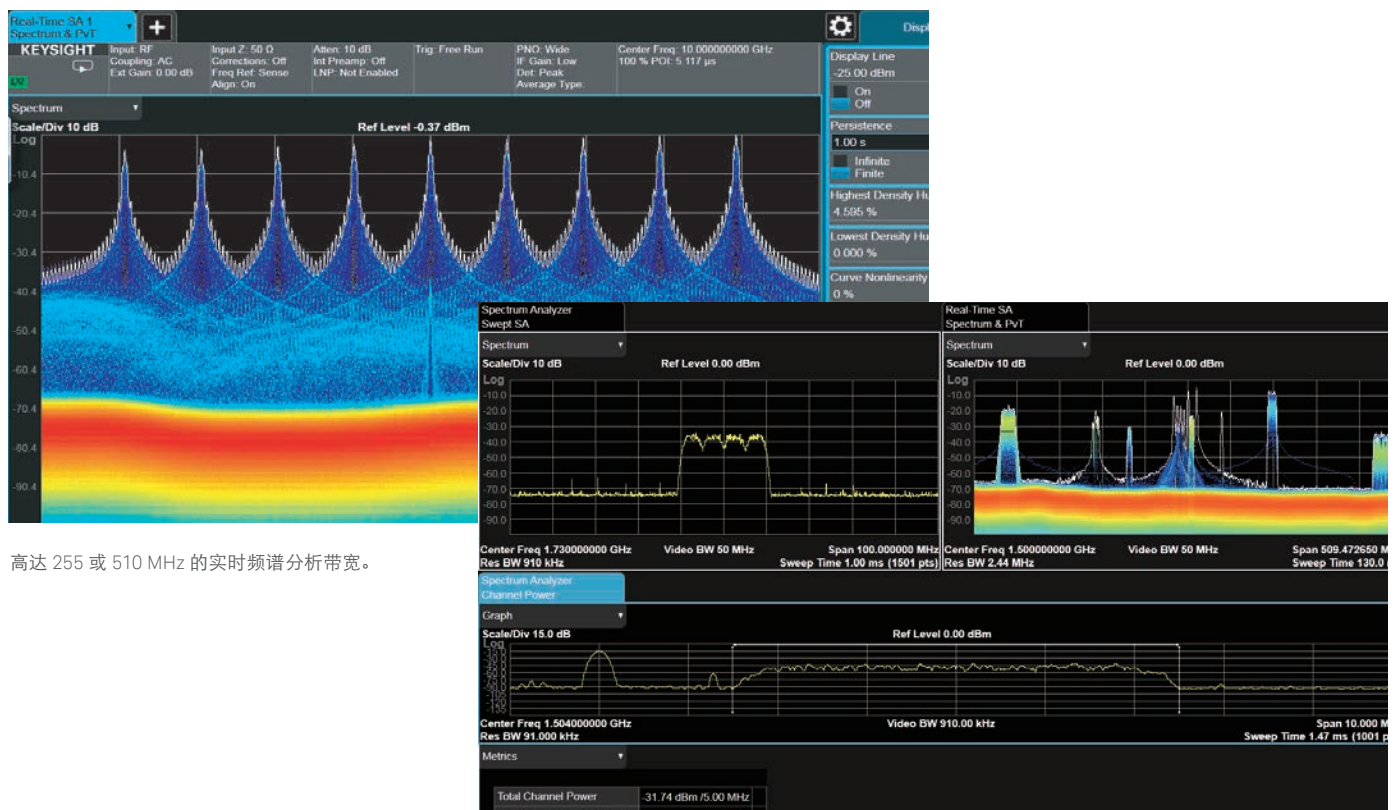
Real-Time SA 1
Spectrum & PvT

KEYSIGHT

LXI

Input: RF
Coupling: AC
Ext Gain: 0.00 dB

Input Z: 50 Ω
Corrections: Off
Freq Ref: Sense
Align: On

Atten: 10 dB
Int Preamp: Off
LNP: Not Enabled

Trig: Free Run

PNO: Wide
IF Gain: Low
Det: Peak
Average Type:

Center Freq: 10.000000000 GHz
100 % POI: 5.117 µs

Disp

Display Line
-25.00 dBm
On
Off

Persistence
1.00 s
Infinite
Finite

Highest Density Hu
4.595 %

Lowest Density Hu
0.000 %

Curve Nonlinearity
0 %

Spectrum

Scale/Div 10 dB

Ref Level -0.37 dBm

Log

-10.4
-20.4
-30.4
-40.4
-50.4
-60.4
-70.4
-80.4
-90.4

高达 255 或 510 MHz 的实时频谱分析带宽。

Spectrum Analyzer
Swept SA

Spectrum

Scale/Div 10 dB

Ref Level 0.00 dBm

Log
-10.0
-20.0
-30.0
-40.0
-50.0
-60.0
-70.0
-80.0
-90.0

Center Freq 1.730000000 GHz
Res BW 910 kHz

Video BW 50 MHz

Span 100.000000 MHz
Sweep Time 1.00 ms (1501 pts)

Real-Time SA
Spectrum & PvT

Spectrum

Scale/Div 10 dB

Ref Level 0.00 dBm

Log
-10.0
-20.0
-30.0
-40.0
-50.0
-60.0
-70.0
-80.0
-90.0

Center Freq 1.500000000 GHz
Res BW 2.44 MHz

Video BW 50 MHz

Span 509.472650 M
Sweep Time 130.0

Spectrum Analyzer
Channel Power

Graph

Scale/Div 15.0 dB

Ref Level 0.00 dBm

Log

Center Freq 1.504000000 GHz
Res BW 91.000 kHz

Video BW 910.00 kHz

Span 10.000 M
Sweep Time 1.47 ms (1001 p

Metrics

Total Channel Power
-31.74 dBm /5.00 MHz